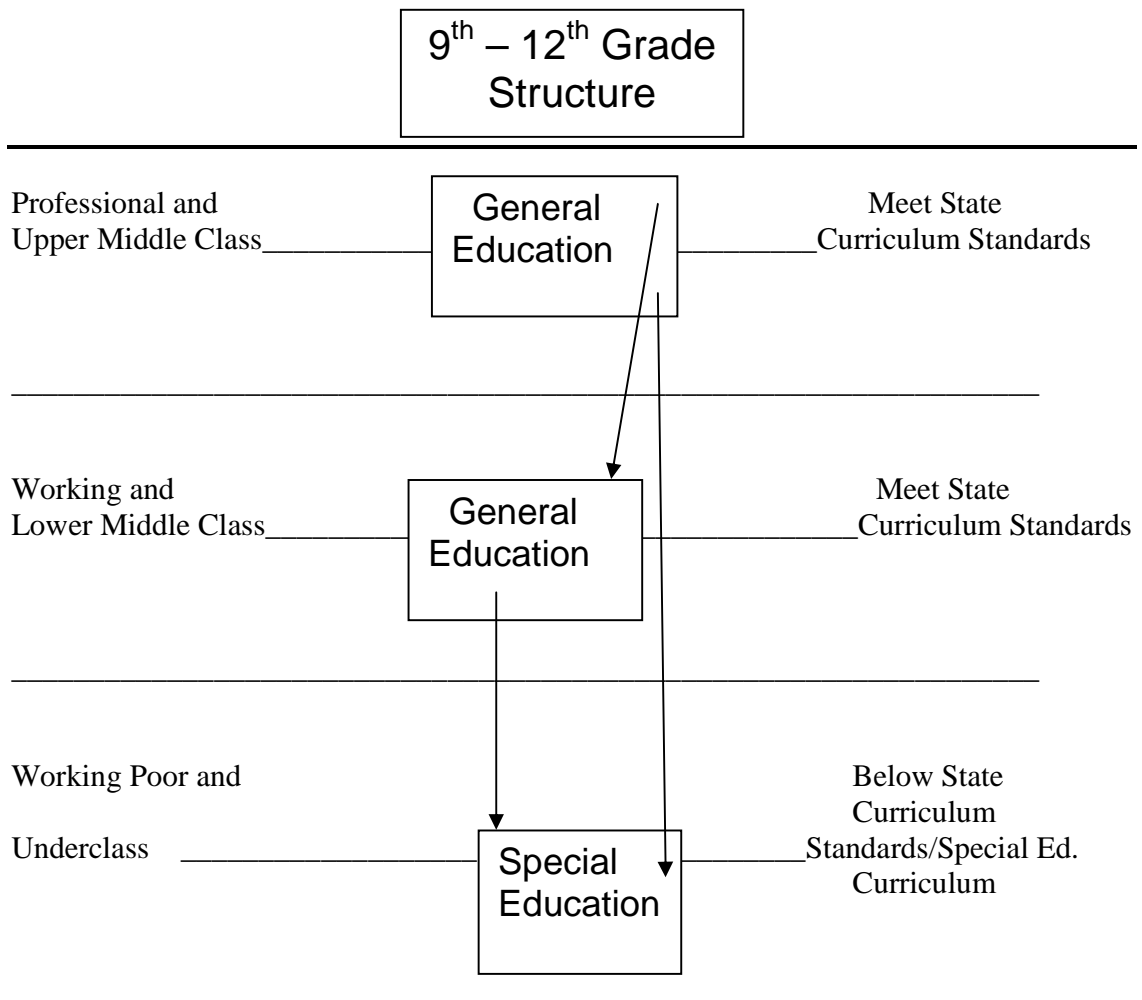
$9^{th}$ – $12^{th}$ Grade Structure

Professional and Upper Middle Class

General Education

Meet State Curriculum Standards

Working and Lower Middle Class

General Education

Meet State Curriculum Standards

Working Poor and

Underclass

Special Education

Below State Curriculum Standards/Special Ed. Curriculum